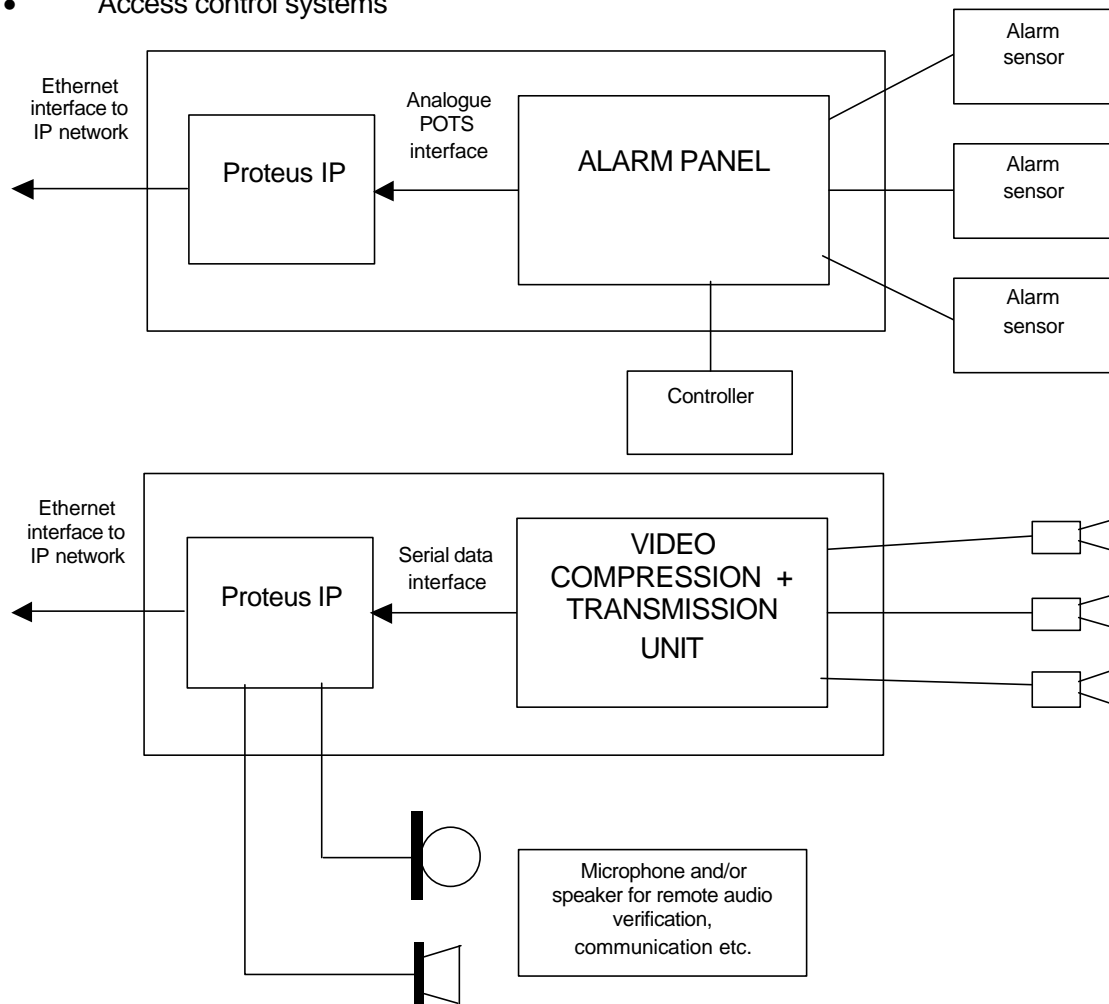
• Access control systems

Alarm sensor

Ethernet interface to IP network

Analogue POTS interface

Proteus IP

ALARM PANEL

Alarm sensor

Alarm sensor

Controller

Ethernet interface to IP network

Serial data interface

Proteus IP

VIDEO COMPRESSION + TRANSMISSION UNIT

Microphone and/or speaker for remote audio verification, communication etc.